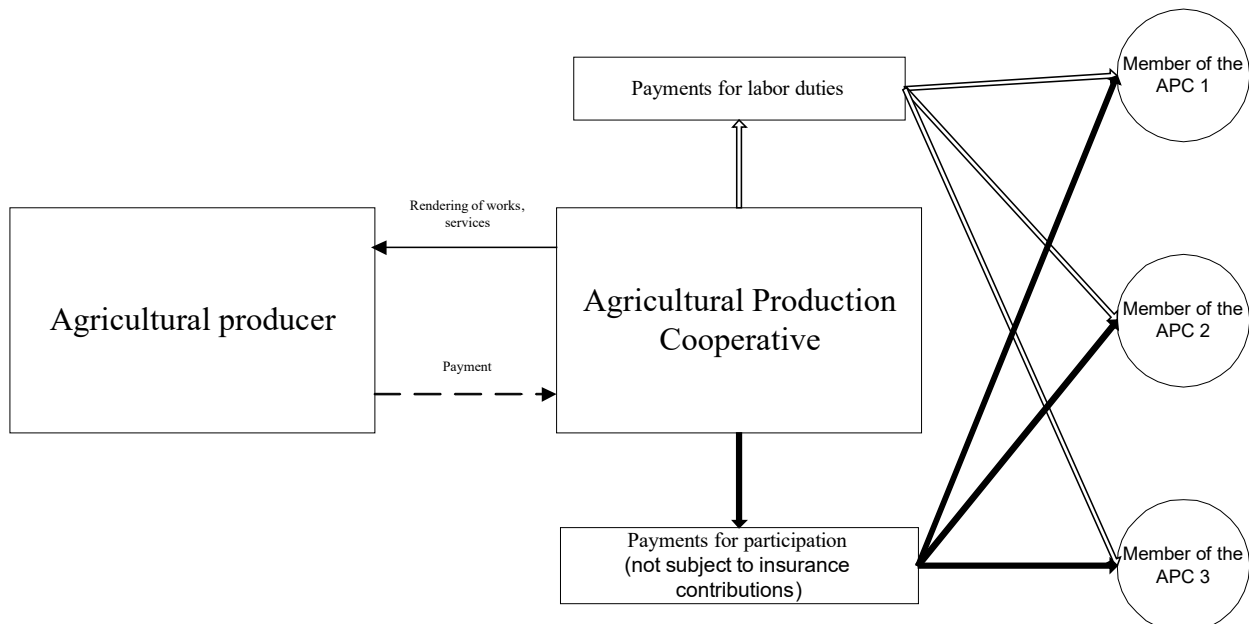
Payments for labor duties

Member of the APC 1

Rendering of works, services

Agricultural producer

Agricultural Production Cooperative

Payment

Member of the APC 2

Payments for participation (not subject to insurance contributions)

Member of the APC 3